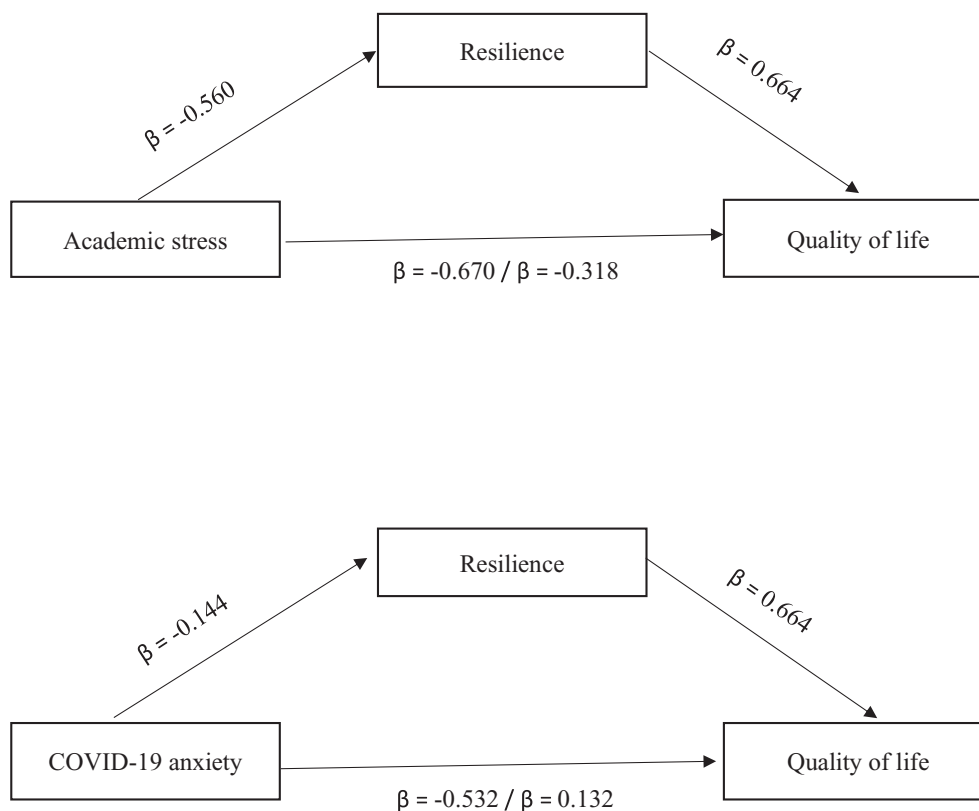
Resilience

$\beta = -0.560$

$\beta = 0.664$

Academic stress

Quality of life

$\beta = -0.670$ / $\beta = -0.318$

Resilience

$\beta = -0.144$

$\beta = 0.664$

COVID-19 anxiety

Quality of life

$\beta = -0.532$ / $\beta = 0.132$